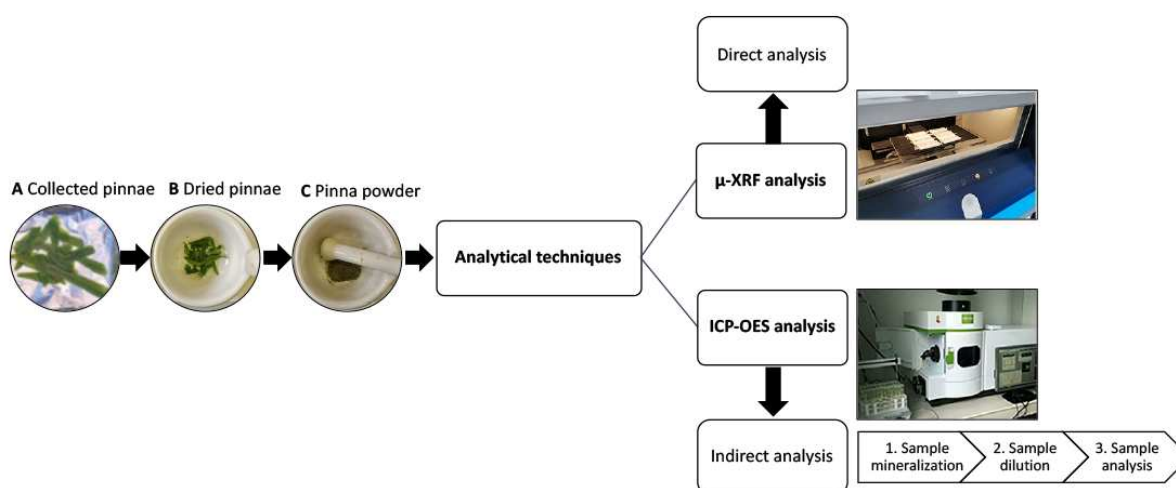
A Collected pinnae
B Dried pinnae
C Pinna powder

Analytical techniques

Direct analysis

μ-XRF analysis

ICP-OES analysis

Indirect analysis

1. Sample mineralization
2. Sample dilution
3. Sample analysis